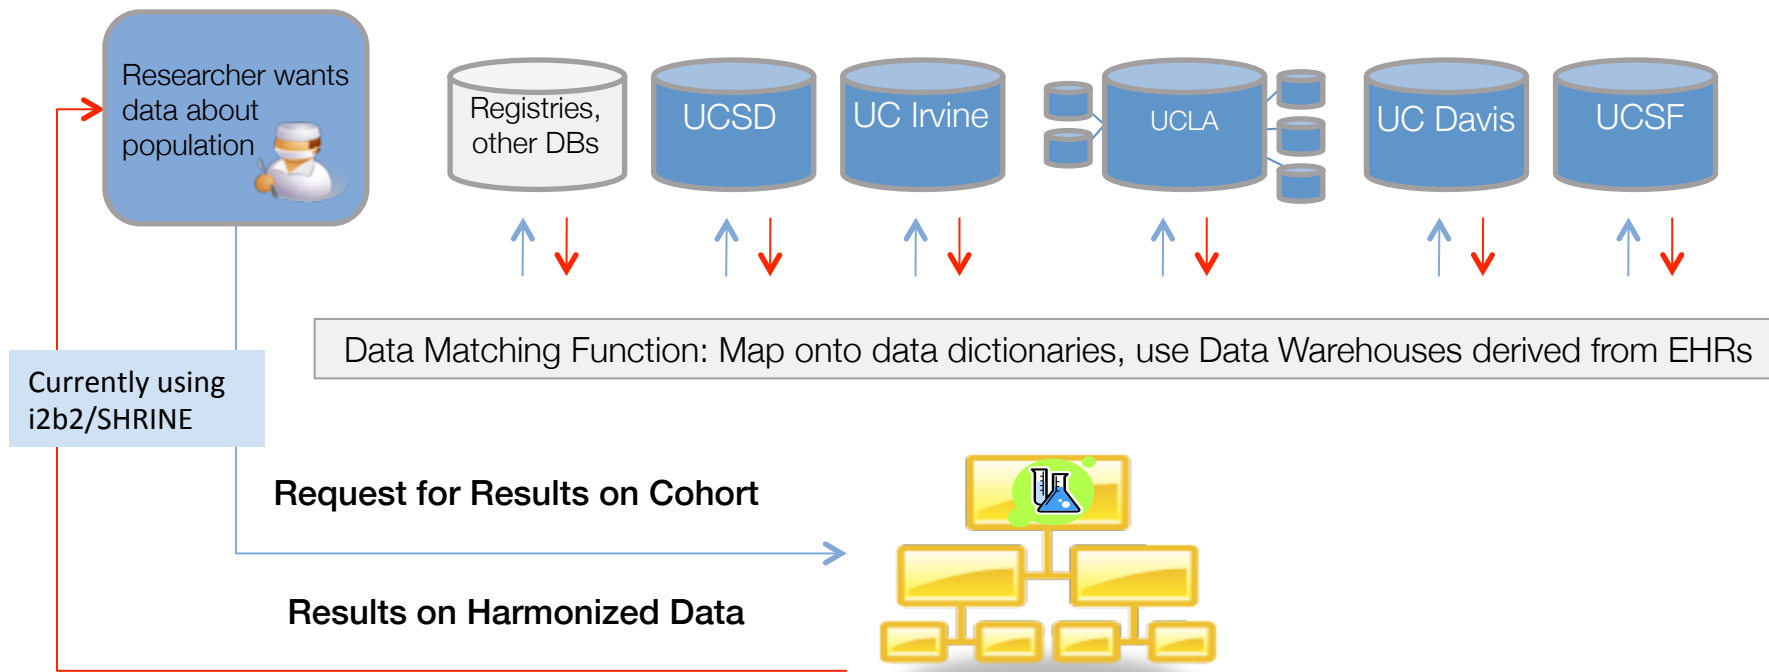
Researcher wants data about population

Registries, other DBs

UCSD

UC Irvine

UCLA

UC Davis

UCSF

Data Matching Function: Map onto data dictionaries, use Data Warehouses derived from EHRs

Currently using i2b2/SHRINE

Request for Results on Cohort

Results on Harmonized Data